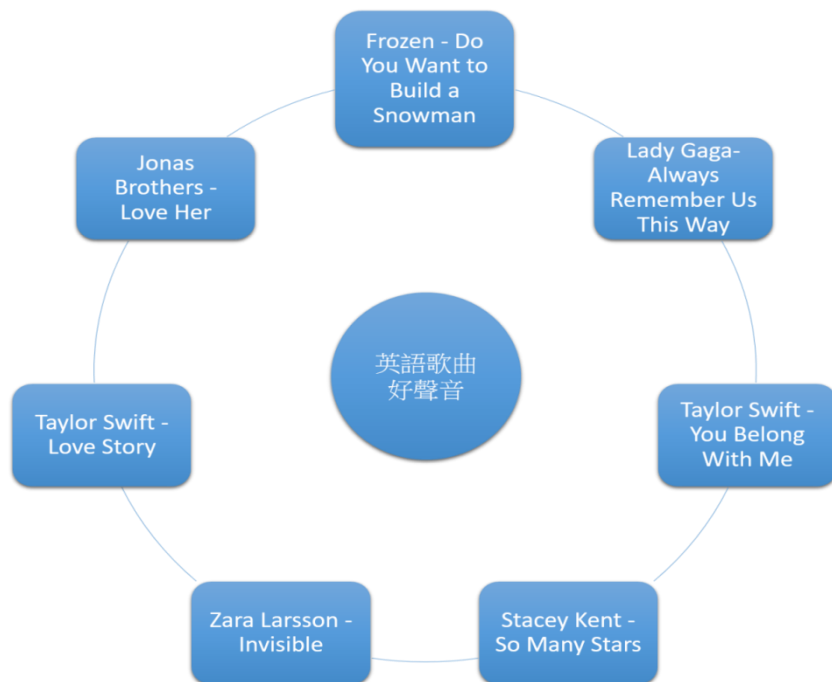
Frozen - Do You Want to Build a Snowman

Lady Gaga- Always Remember Us This Way

Taylor Swift - You Belong With Me

Stacey Kent - So Many Stars

Zara Larsson - Invisible

Taylor Swift - Love Story

Jonas Brothers - Love Her

英語歌曲
好聲音